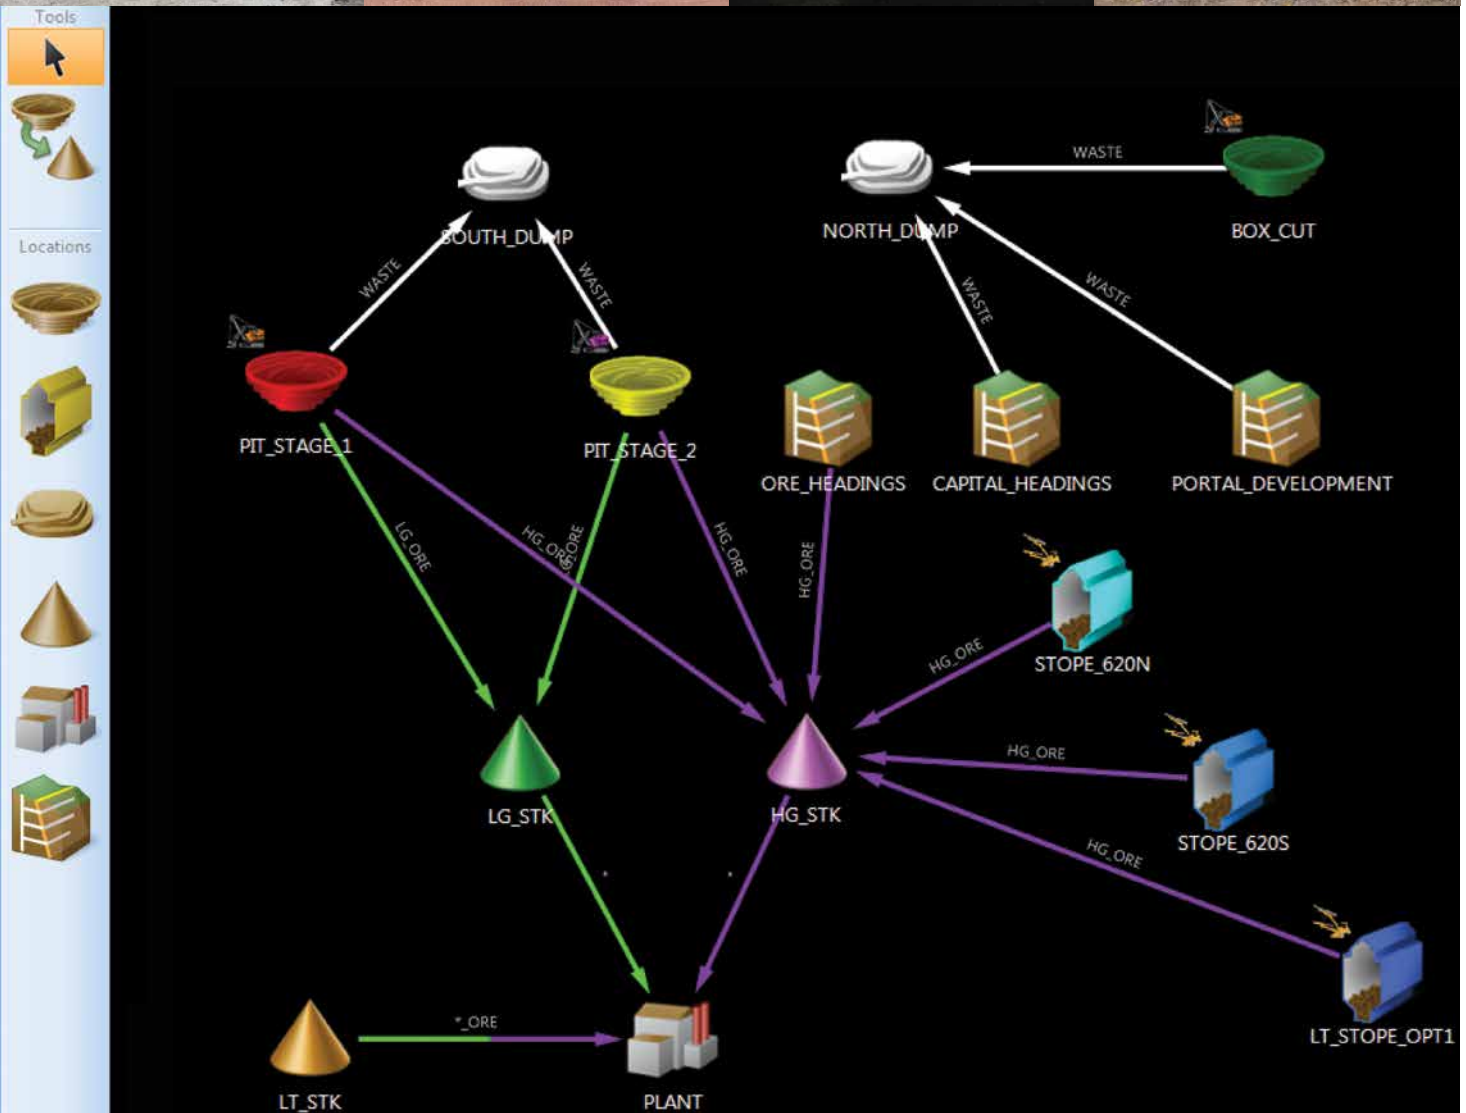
Tools

Locations

SOUTH_DUMP

NORTH_DUMP

WASTE

BOX_CUT

WASTE

WASTE

WASTE

WASTE

PIT_STAGE_1

PIT_STAGE_2

ORE_HEADINGS

CAPITAL_HEADINGS

PORTAL_DEVELOPMENT

LG_ORE

HG_ORE

LG_ORE

HG_ORE

HG_ORE

HG_ORE

STOPE_620N

HG_ORE

LG_STK

HG_STK

STOPE_620S

HG_ORE

LT_STOPE_OPT1

*_ORE

LT_STK

PLANT